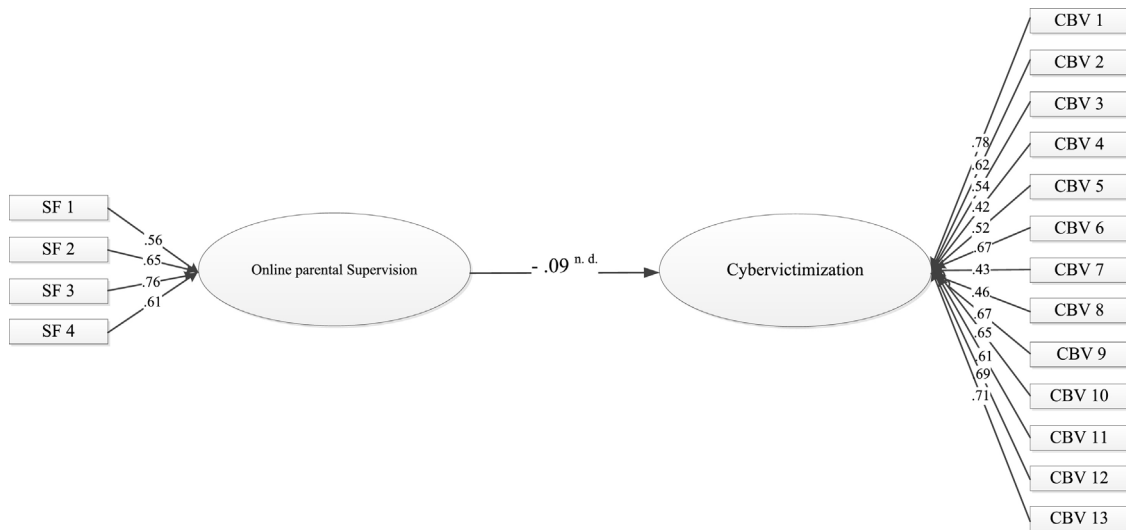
SF 1
SF 2
SF 3
SF 4
.56
.65
.76
.61
Online parental Supervision
- .09 $^{n. d.}$
Cybervictimization
.78
.62
.54
.42
.52
.67
.43
.46
.67
.65
.61
.69
.71
CBV 1
CBV 2
CBV 3
CBV 4
CBV 5
CBV 6
CBV 7
CBV 8
CBV 9
CBV 10
CBV 11
CBV 12
CBV 13